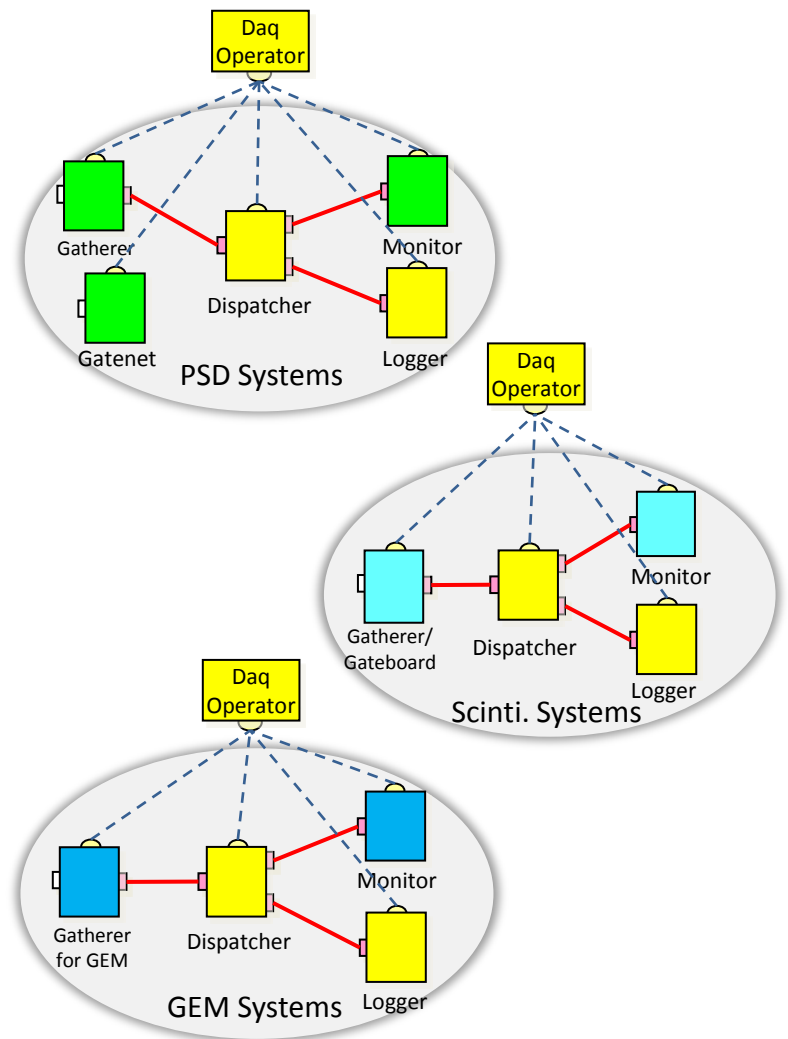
Daq Operator

Gatherer

Dispatcher

Monitor

Gatenet

Logger

PSD Systems

Daq Operator

Gatherer/ Gateboard

Dispatcher

Monitor

Logger

Scinti. Systems

Daq Operator

Gatherer for GEM

Dispatcher

Monitor

Logger

GEM Systems